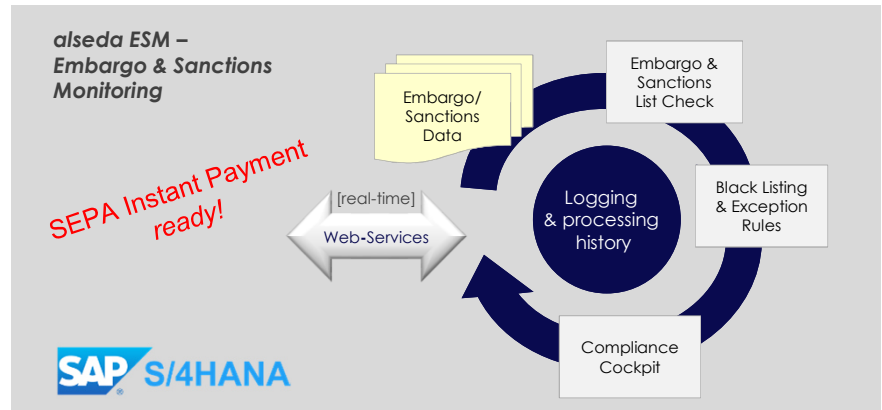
alseda ESM –
Embargo & Sanctions
Monitoring

Embargo/
Sanctions
Data

Embargo &
Sanctions
List Check

SEPA Instant Payment
ready!

[real-time]
Web-Services

Logging
& processing
history

Black Listing
& Exception
Rules

Compliance
Cockpit

SAP S/4HANA